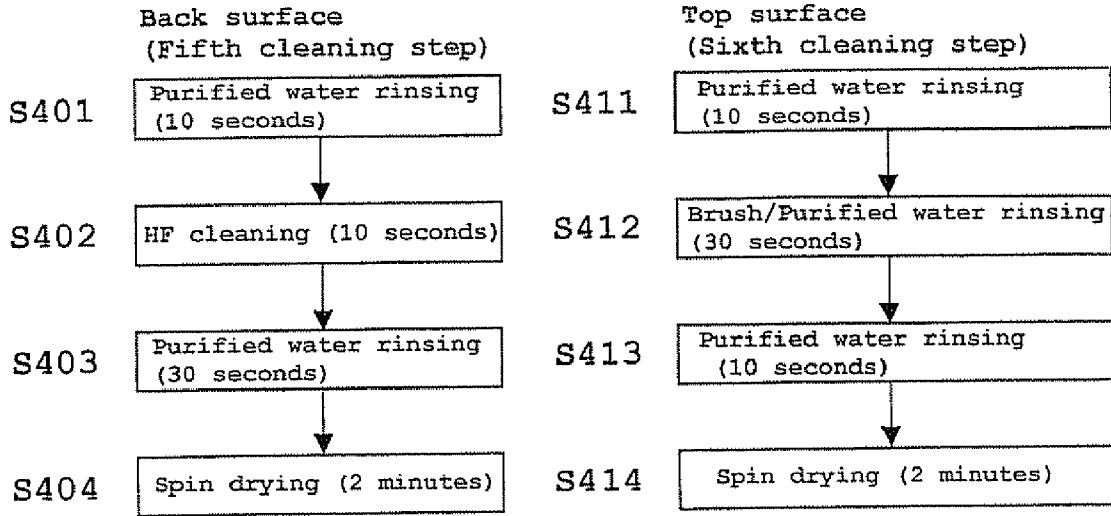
Back surface
(Fifth cleaning step)

S401 Purified water rinsing (10 seconds)

S402 HF cleaning (10 seconds)

S403 Purified water rinsing (30 seconds)

S404 Spin drying (2 minutes)

Top surface
(Sixth cleaning step)

S411 Purified water rinsing (10 seconds)

S412 Brush/Purified water rinsing (30 seconds)

S413 Purified water rinsing (10 seconds)

S414 Spin drying (2 minutes)